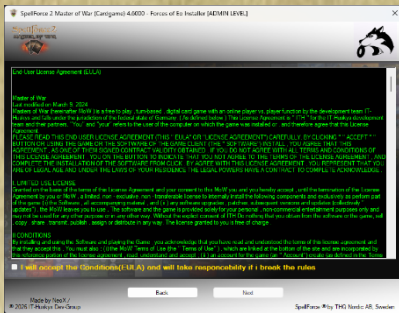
SpellForce 2 Master of War (Coregame) 4.00.00 :: Forces of Ex Installer [ADMIN LEVEL]

End User License Agreement (EULA)

Master of War
Last credited on March 9, 2024
Masters of War (hereinafter 'MoW') is a free to play, survivased, digital card game with an online player vs. player function by the development team IT-Huskys and falls under the jurisdiction of the federal state of Germany. ("As defined below.") This License Agreement is "ITH" (for the IT-Huskys development team and their partners. "You" and "your" refers to the user of the computer on which the game was installed on, and therefore agree that the License Agreement.
PLEASE READ THIS END USER LICENSE AGREEMENT (THIS " EULA" OR "LICENSE AGREEMENT") CAREFULLY. BY CLICKING " I ACCEPT " BUTTON OR USING THE GAME OR THE SOFTWARE OF THE GAME CLIENT (THE "SOFTWARE") INSTALL, YOU AGREE THAT THIS AGREEMENT, AS ONE OF THEM SIGNED CONTRACT VALIDITY OBTAINED. IF YOU DO NOT AGREE WITH ALL TERMS AND CONDITIONS OF THIS LICENSE AGREEMENT, YOU CLICK ON THE BUTTON TO INDICATE THAT YOU DO NOT AGREE TO THE TERMS OF THE LICENSE AGREEMENT, AND COMPLETE THE INSTALLATION OF THE SOFTWARE FROM CLICK. BY AGREE WITH THIS LICENSE AGREEMENT, YOU REPRESENT THAT YOU ARE OF LEGAL AGE AND UNDER THE LAWS OF YOUR RESIDENCE THE LEGAL POWERS HAVE A CONTRACT TO COMPLETE & ACKNOWLEDGE.

1. LIMITED USE LICENSE
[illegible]

II CONDITIONS
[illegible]

I will accept the Conditions(1-II A) and will take responsability if i break the rules

Back Next

Made by NeyX /
© 2026, IT-Huskys Dev-Group

SpellForce ® by THQ Nordic AB, Sweden